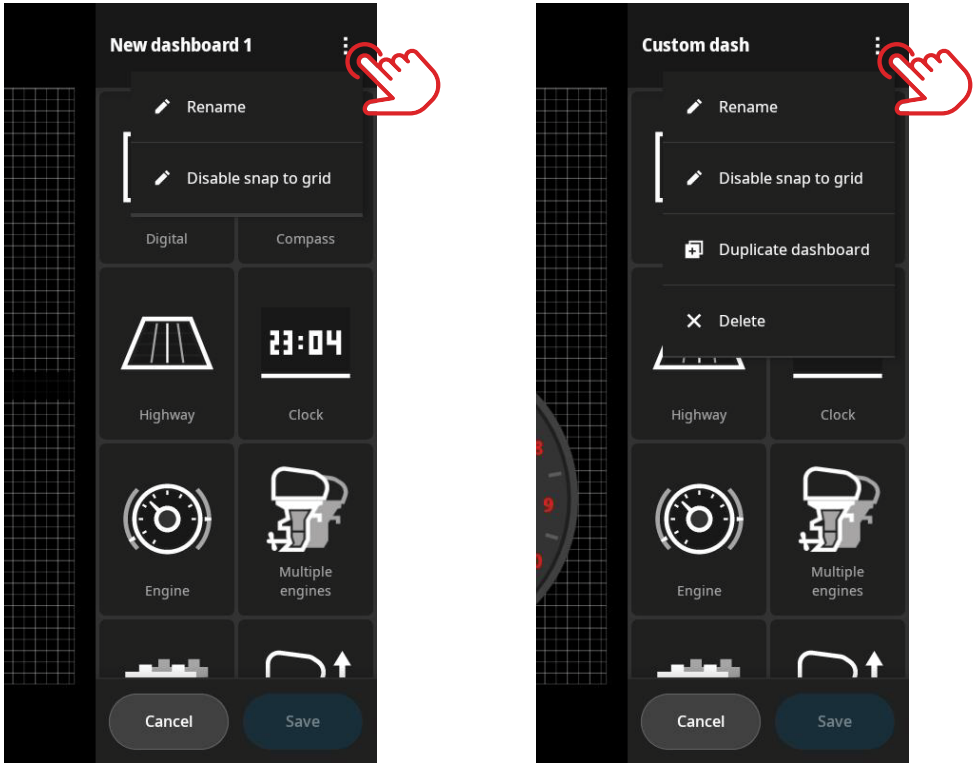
New dashboard 1

Rename

Disable snap to grid

Digital

Compass

Highway

23:04

Clock

Engine

Multiple engines

Cancel

Save

Custom dash

Rename

Disable snap to grid

Duplicate dashboard

Delete

Highway

Clock

8

9

Engine

Multiple engines

Cancel

Save